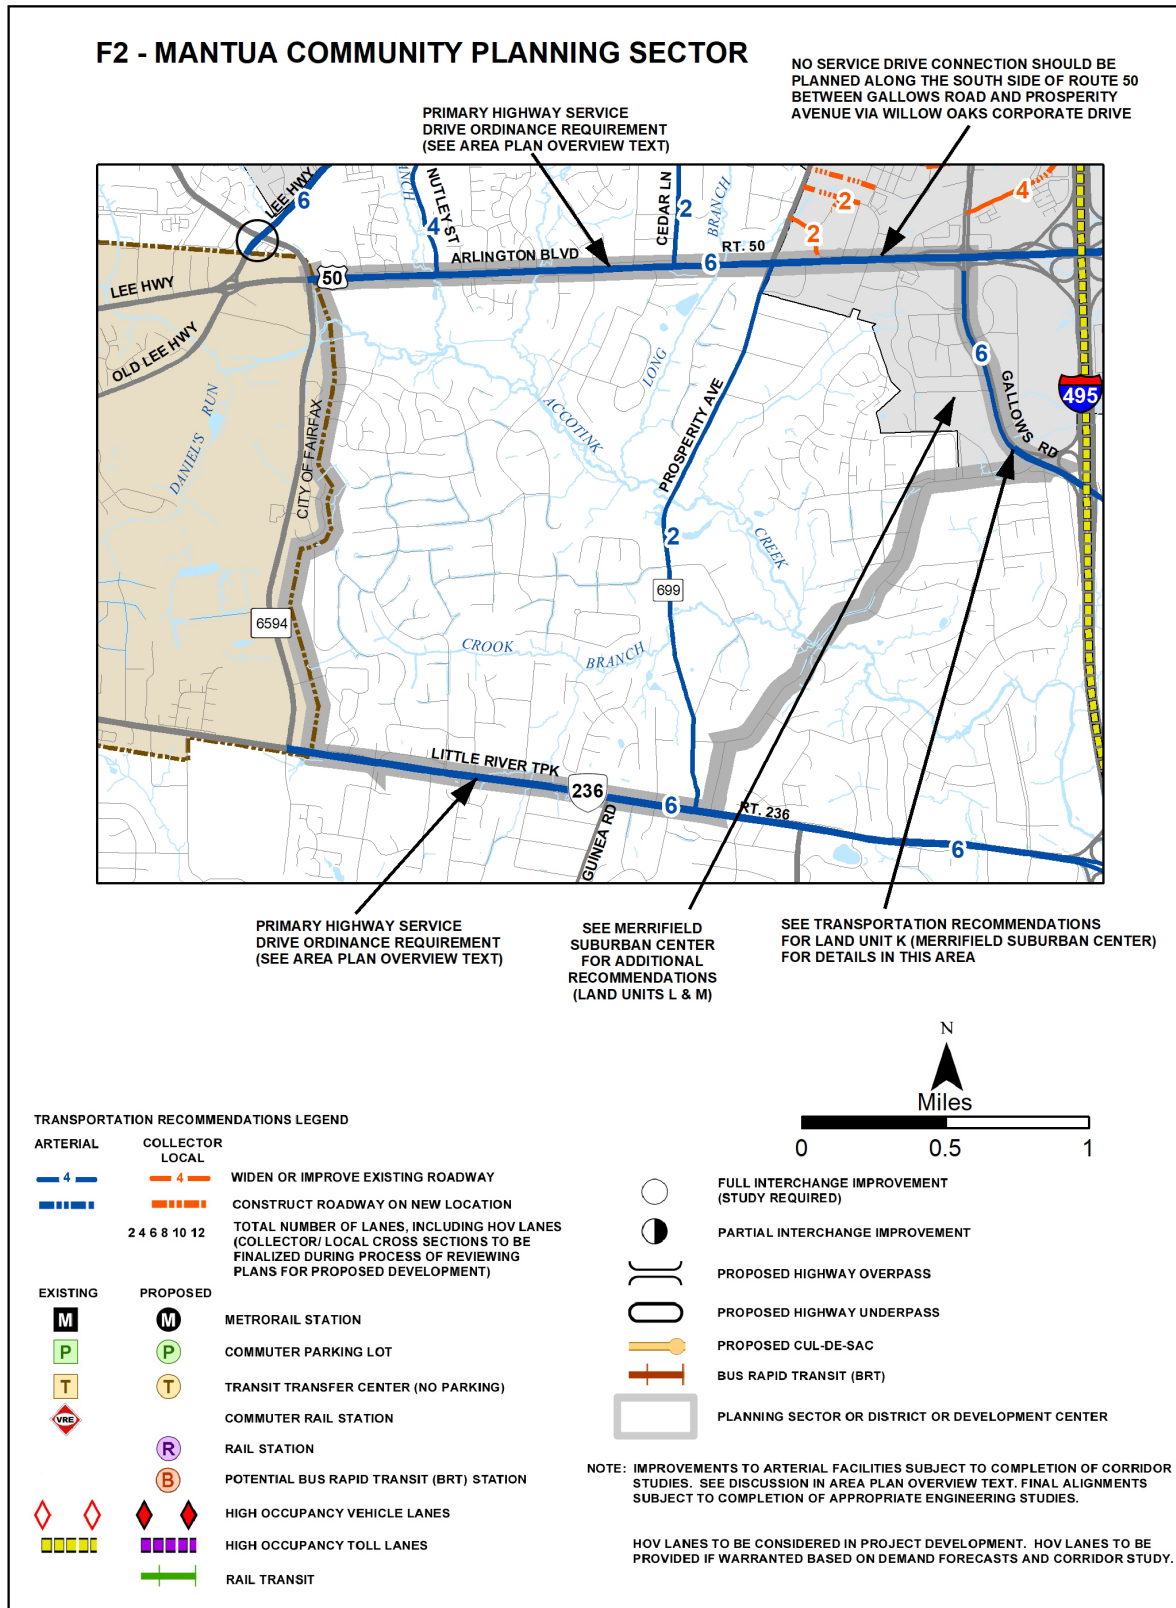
F2 - MANTUA COMMUNITY PLANNING SECTOR

NO SERVICE DRIVE CONNECTION SHOULD BE PLANNED ALONG THE SOUTH SIDE OF ROUTE 50 BETWEEN GALLOWS ROAD AND PROSPERITY AVENUE VIA WILLOW OAKS CORPORATE DRIVE

PRIMARY HIGHWAY SERVICE DRIVE ORDINANCE REQUIREMENT (SEE AREA PLAN OVERVIEW TEXT)

LEE HWY
6
NCH
NUTLEY ST
4
CEDAR LN
2
BRANCH
2
2
4
ARLINGTON BLVD
RT. 50
6
50
LEE HWY
OLD LEE HWY
LONG
ACCOTINK
PROSPERITY AVE
6
GALLOWS RD
495
RUN
DANIEL'S
CITY OF FAIRFAX
2
CREEK
699
6594
CROOK
BRANCH
LITTLE RIVER TPK
236
6
RT. 236
GUINEA RD
6

PRIMARY HIGHWAY SERVICE DRIVE ORDINANCE REQUIREMENT (SEE AREA PLAN OVERVIEW TEXT)

SEE MERRIFIELD SUBURBAN CENTER FOR ADDITIONAL RECOMMENDATIONS (LAND UNITS L & M)

SEE TRANSPORTATION RECOMMENDATIONS FOR LAND UNIT K (MERRIFIELD SUBURBAN CENTER) FOR DETAILS IN THIS AREA

N
Miles
0 0.5 1

TRANSPORTATION RECOMMENDATIONS LEGEND
ARTERIAL
COLLECTOR LOCAL
4 4 WIDEN OR IMPROVE EXISTING ROADWAY
CONSTRUCT ROADWAY ON NEW LOCATION
2 4 6 8 10 12 TOTAL NUMBER OF LANES, INCLUDING HOV LANES (COLLECTOR/ LOCAL CROSS SECTIONS TO BE FINALIZED DURING PROCESS OF REVIEWING PLANS FOR PROPOSED DEVELOPMENT)
EXISTING PROPOSED
M M METRORAIL STATION
P P COMMUTER PARKING LOT
T T TRANSIT TRANSFER CENTER (NO PARKING)
VRE COMMUTER RAIL STATION
R RAIL STATION
B POTENTIAL BUS RAPID TRANSIT (BRT) STATION
HIGH OCCUPANCY VEHICLE LANES
HIGH OCCUPANCY TOLL LANES
RAIL TRANSIT

FULL INTERCHANGE IMPROVEMENT (STUDY REQUIRED)
PARTIAL INTERCHANGE IMPROVEMENT
PROPOSED HIGHWAY OVERPASS
PROPOSED HIGHWAY UNDERPASS
PROPOSED CUL-DE-SAC
BUS RAPID TRANSIT (BRT)
PLANNING SECTOR OR DISTRICT OR DEVELOPMENT CENTER

NOTE: IMPROVEMENTS TO ARTERIAL FACILITIES SUBJECT TO COMPLETION OF CORRIDOR STUDIES. SEE DISCUSSION IN AREA PLAN OVERVIEW TEXT. FINAL ALIGNMENTS SUBJECT TO COMPLETION OF APPROPRIATE ENGINEERING STUDIES.

HOV LANES TO BE CONSIDERED IN PROJECT DEVELOPMENT. HOV LANES TO BE PROVIDED IF WARRANTED BASED ON DEMAND FORECASTS AND CORRIDOR STUDY.